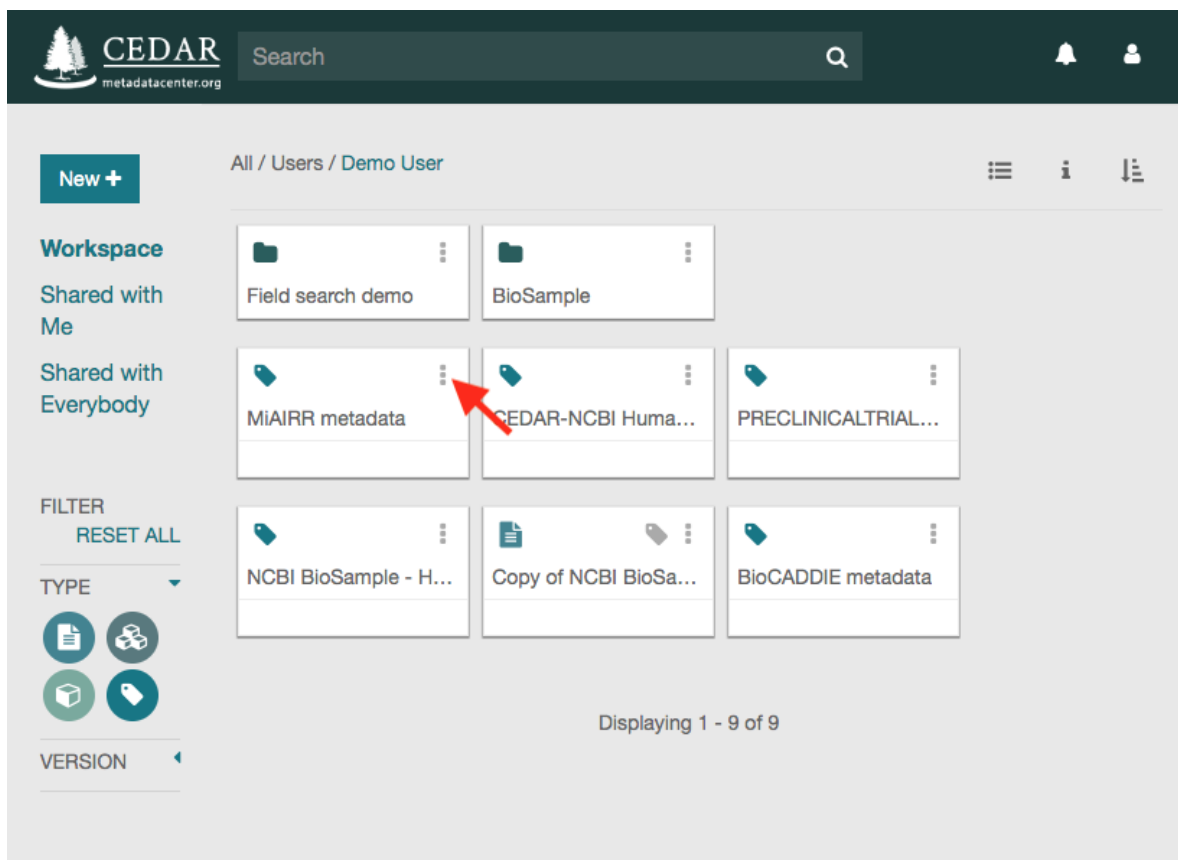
CEDAR
metadatacenter.org

Search

New +

Workspace
Shared with Me
Shared with Everybody

FILTER
RESET ALL
TYPE
VERSION

All / Users / Demo User

Field search demo
BioSample
MiAIRR metadata
CEDAR-NCBI Huma...
PRECLINICALTRIAL...
NCBI BioSample - H...
Copy of NCBI BioSa...
BioCADDIE metadata

Displaying 1 - 9 of 9